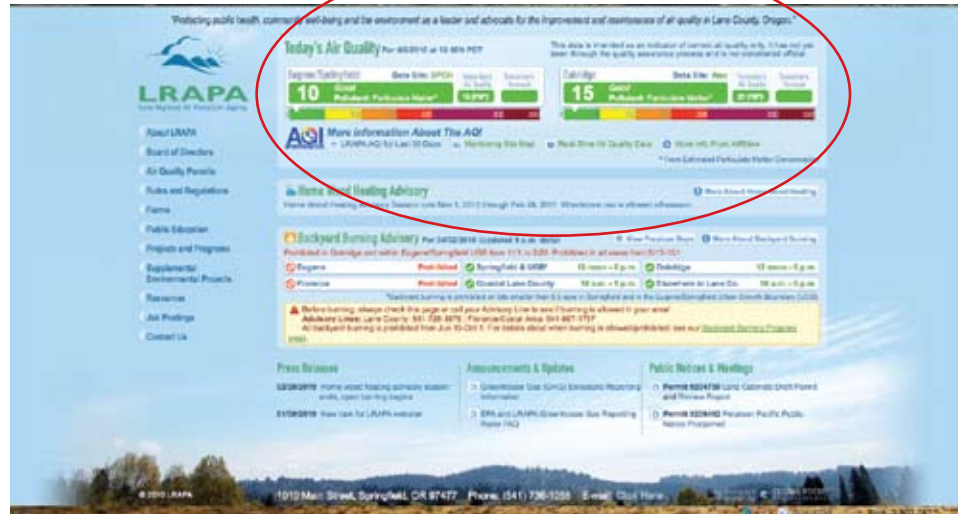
"Protecting public health, community well-being and the environment as a leader and advocate for the improvement and maintenance of air quality in Lane County, Oregon."

LRAPA
Lane Regional Air Protection Agency

About LRAPA
Board of Directors
Air Quality Permits
Rules and Regulations
Forms
Public Education
Projects and Programs
Supplemental Environmental Projects
Resources
Job Postings
Contact Us

Today's Air Quality For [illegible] PST

This data is intended as an indicator of current air quality only. It has not yet been through the quality assurance process and is not considered official.

Eugene/Springfield Data Site: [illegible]
10 Good
Pollutant: Particulate Matter*
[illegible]

Oakridge Data Site: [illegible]
15 Good
Pollutant: Particulate Matter*
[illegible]

AQI More Information About The AQI
LRAPA AQI for Last 30 Days | Monitoring Site Map | Real-Time Air Quality Data | More info From AIRNow
* From Estimated Particulate Matter Concentration

Home Wood Heating Advisory
More About Home Wood Heating
Home Wood Heating Advisory Season runs Nov 1, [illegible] through Feb 28, 2011. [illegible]

Backyard Burning Advisory For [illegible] Updated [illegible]
View Previous Days | More About Backyard Burning
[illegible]

| | | | | | |
|---|---|---|---|---|---|
| Eugene | Prohibited | Springfield & UGB | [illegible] | Oakridge | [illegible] |
| Florence | Prohibited | Coastal Lane County | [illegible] | Elsewhere in Lane Co. | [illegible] |

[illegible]

Before burning, always check this page or call your Advisory Line to see if burning is allowed in your area! Advisory Lines: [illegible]
All backyard burning is prohibited from Jun 16-Oct 1. For details about when burning is allowed/prohibited, see our Backyard Burning Program page.

Press Releases
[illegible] Home wood heating advisory season ends, open burning begins
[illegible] New look for LRAPA website

Announcements & Updates
Greenhouse Gas (GHG) Emissions Reporting Information
EPA and LRAPA Greenhouse Gas Reporting Rules FAQ

Public Notices & Hearings
Permit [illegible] Lord Colorado Draft Permit and Review Report
Permit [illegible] Peterson Pacific Public Notice Postponed

© 2010 LRAPA
1010 Main Street, Springfield, OR 97477 Phone: (541) 736-1056 Email: Click Here